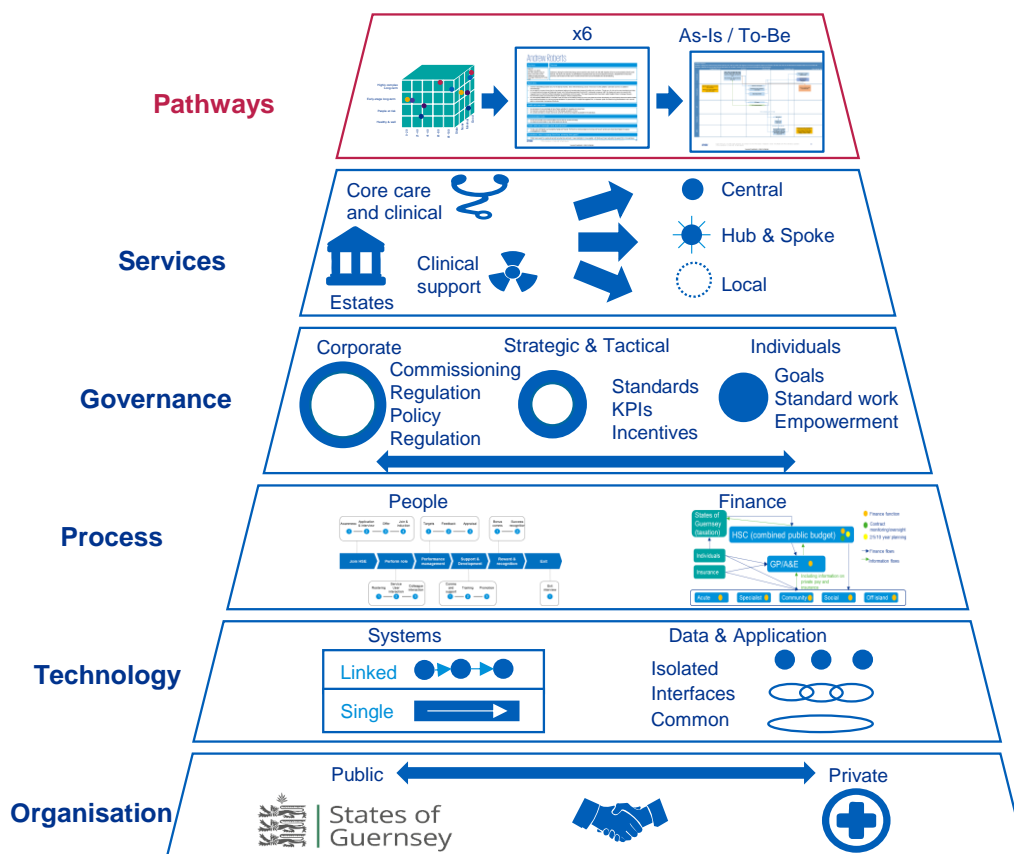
Pathways

x6

As-Is / To-Be

Andrew Roberts

Services

Core care and clinical

Estates

Clinical support

Central

Hub & Spoke

Local

Governance

Corporate

Commissioning
Regulation
Policy
Regulation

Strategic & Tactical

Standards
KPIs
Incentives

Individuals

Goals
Standard work
Empowerment

Process

People

Join HSE

Perform role

Performance management

Support & Development

Reward & recognition

Exit

Finance

States of Guernsey (taxation)

HSC (combined public budget)

Individuals

Insurance

GP/A&E

Acute

Specialist

Community

Social

Off island

Technology

Systems

Linked

Single

Data & Application

Isolated

Interfaces

Common

Organisation

Public

Private

States of Guernsey